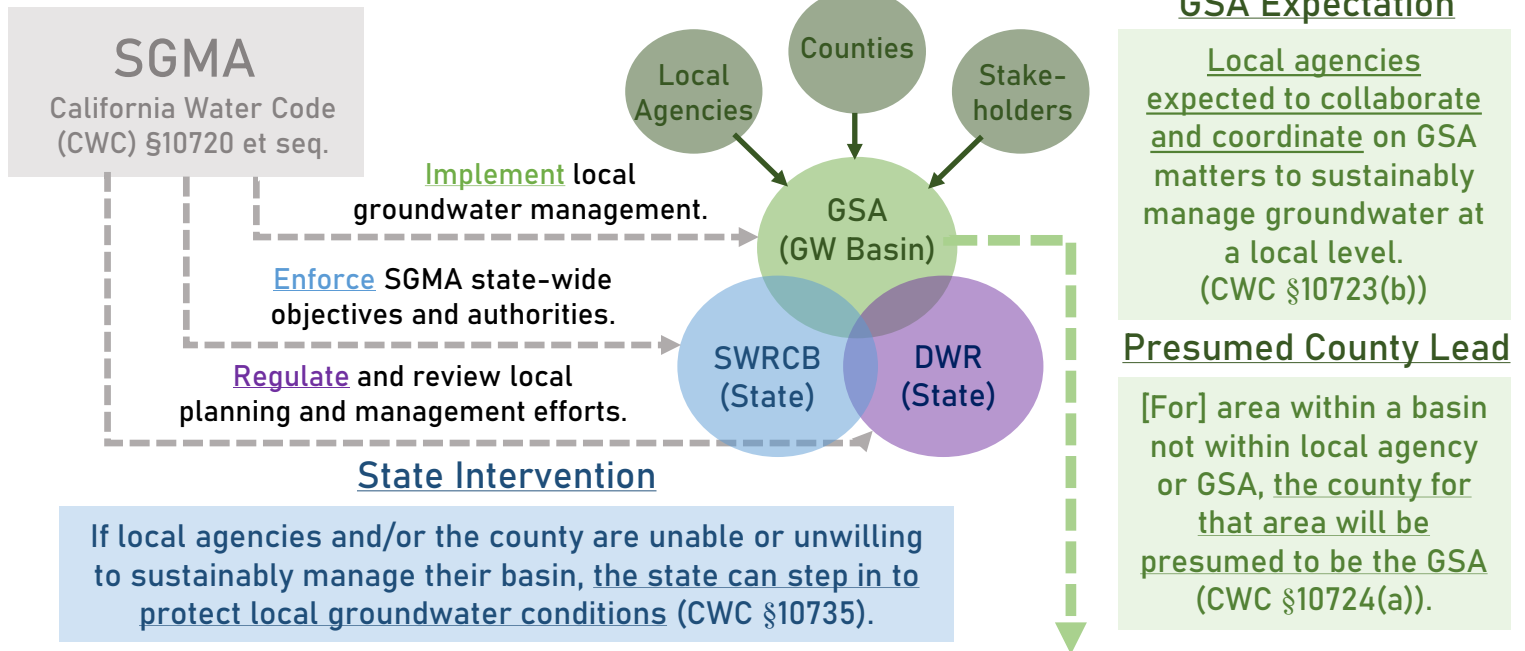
SGMA
California Water Code (CWC) §10720 et seq.

Local Agencies

Counties

Stake-holders

GSA Expectation

Local agencies expected to collaborate and coordinate on GSA matters to sustainably manage groundwater at a local level. (CWC §10723(b))

Implement local groundwater management.

GSA (GW Basin)

Enforce SGMA state-wide objectives and authorities.

SWRCB (State)

DWR (State)

Presumed County Lead

Regulate and review local planning and management efforts.

[For] area within a basin not within local agency or GSA, the county for that area will be presumed to be the GSA (CWC §10724(a)).

State Intervention

If local agencies and/or the county are unable or unwilling to sustainably manage their basin, the state can step in to protect local groundwater conditions (CWC §10735).